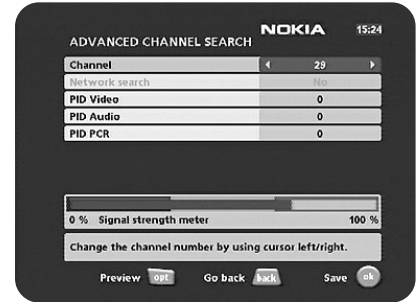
NOKIA 15:24

ADVANCED CHANNEL SEARCH

| Channel | 29 |
|---|---|
| Network search | No |
| PID Video | 0 |
| PID Audio | 0 |
| PID PCR | 0 |

0 % Signal strength meter 100 %

Change the channel number by using cursor left/right.

Preview opt Go back back Save ok